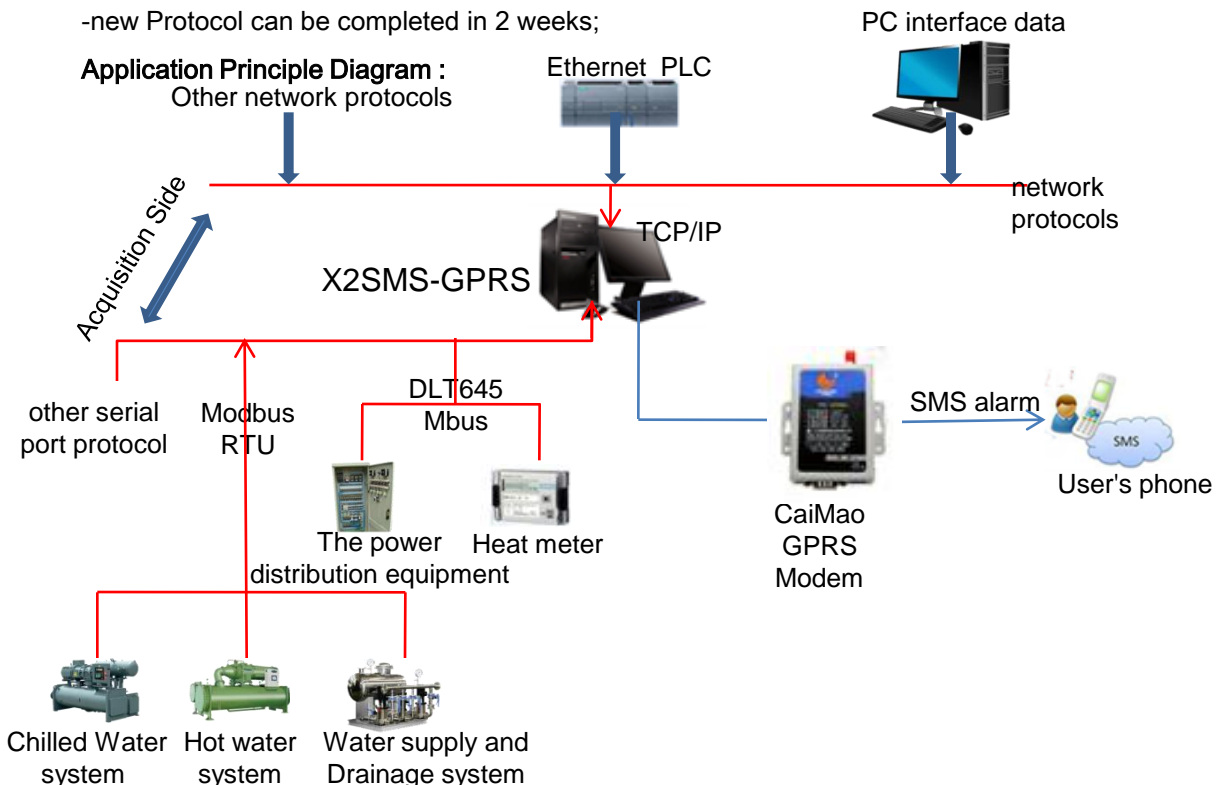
-new Protocol can be completed in 2 weeks;

Application Principle Diagram :

Other network protocols

Ethernet PLC

PC interface data

Acquisition Side

network protocols

TCP/IP

X2SMS-GPRS

other serial port protocol

Modbus RTU

DLT645 Mbus

SMS alarm

SMS

User's phone

The power distribution equipment

Heat meter

CaiMao GPRS Modem

Chilled Water system

Hot water system

Water supply and Drainage system